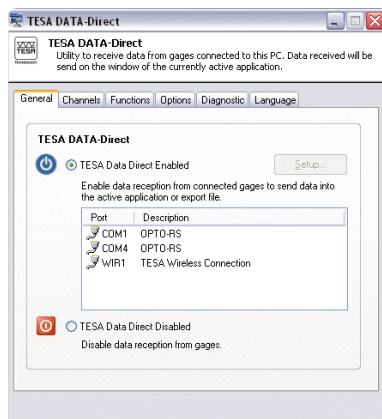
TESA DATA-Direct

TESA

TESA DATA-Direct
Utility to receive data from gages connected to this PC. Data received will be send on the window of the currently active application.

General | Channels | Functions | Options | Diagnostic | Language

TESA DATA-Direct

TESA Data Direct Enabled

Setup...

Enable data reception from connected gages to send data into the active application or export file.

| Port | Description |
|---|---|
| COM1 | OPTO-RS |
| COM4 | OPTO-RS |
| WIR1 | TESA Wireless Connection |

TESA Data Direct Disabled

Disable data reception from gages.